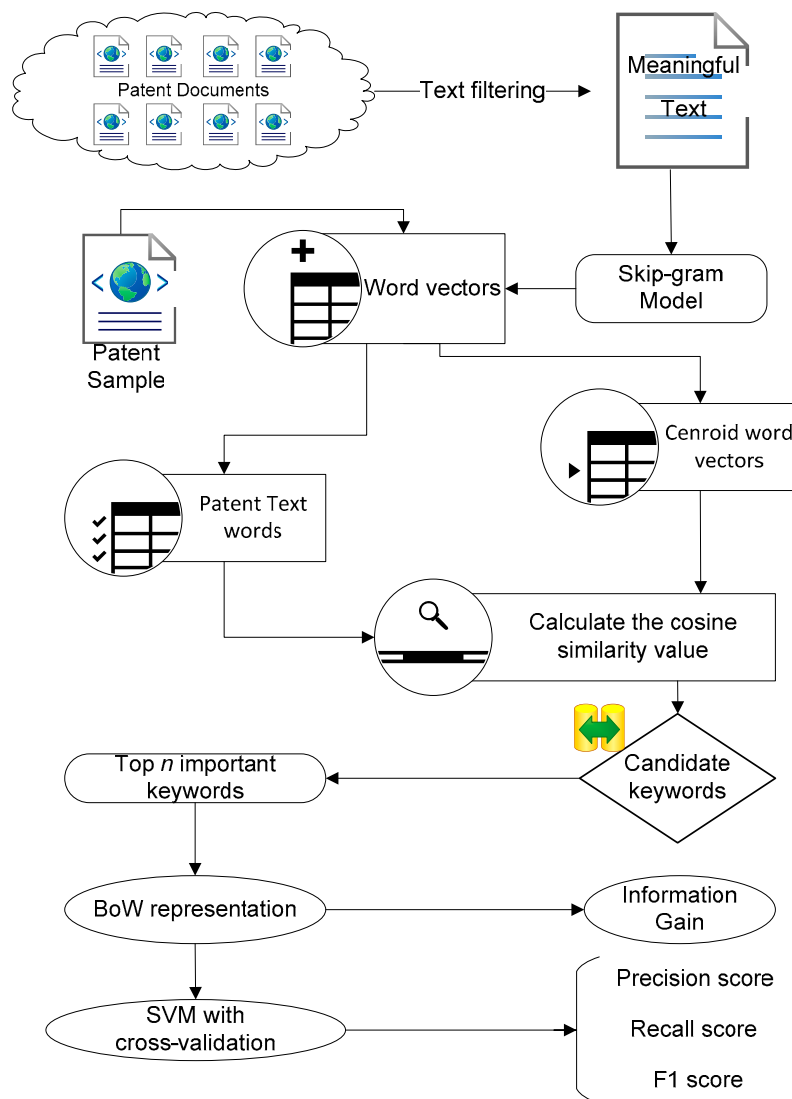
Patent Documents

Text filtering

Meaningful Text

Skip-gram Model

Word vectors

Patent Sample

Cenroid word vectors

Patent Text words

Calculate the cosine similarity value

Candidate keywords

Top *n* important keywords

BoW representation

Information Gain

SVM with cross-validation

Precision score

Recall score

F1 score